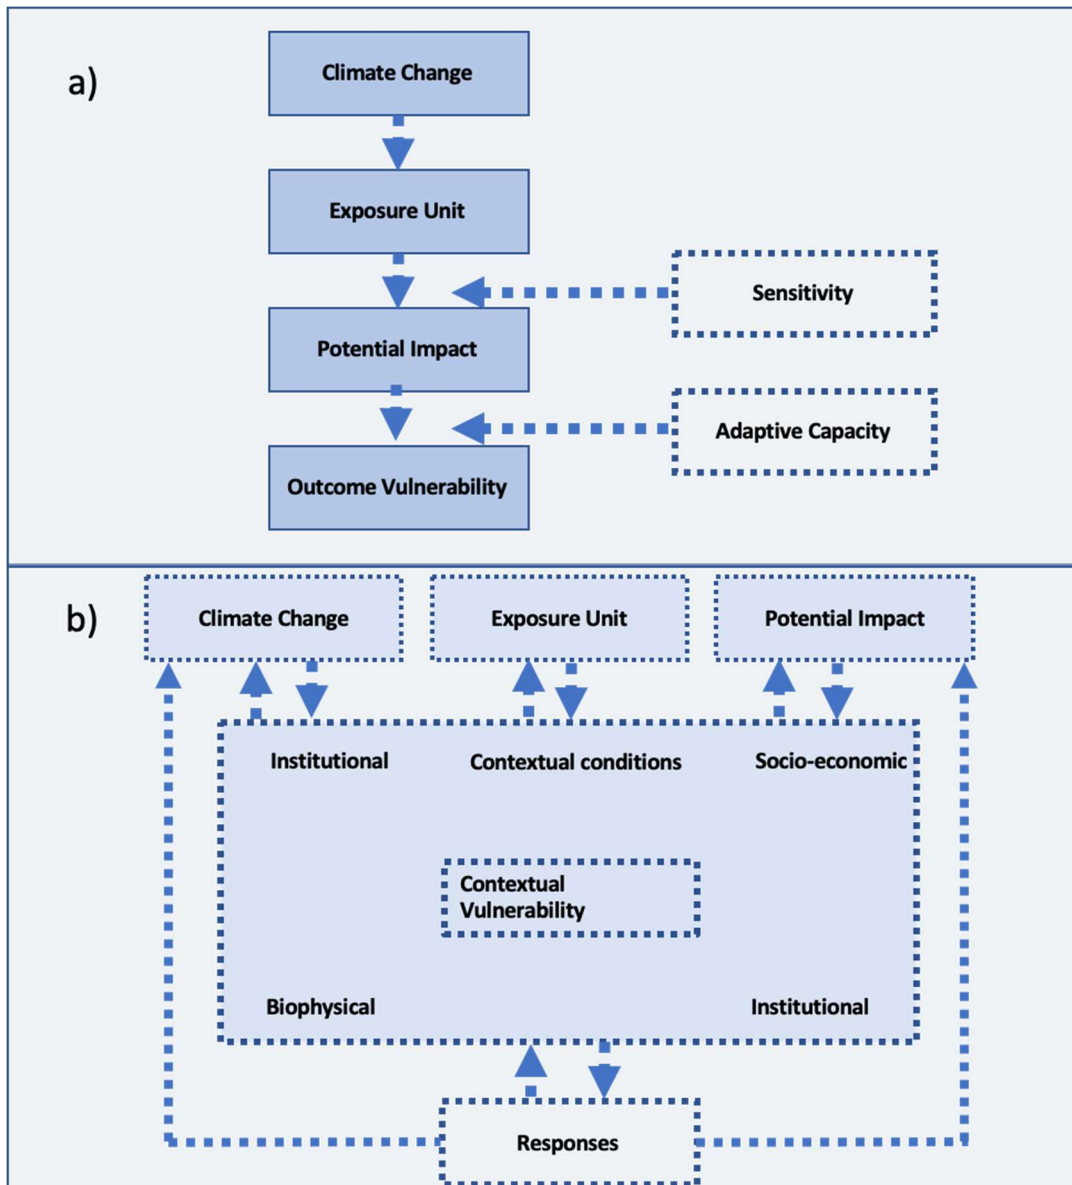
a)

Climate Change

Exposure Unit

Sensitivity

Potential Impact

Adaptive Capacity

Outcome Vulnerability

b)

Climate Change

Exposure Unit

Potential Impact

Institutional

Contextual conditions

Socio-economic

Contextual Vulnerability

Biophysical

Institutional

Responses